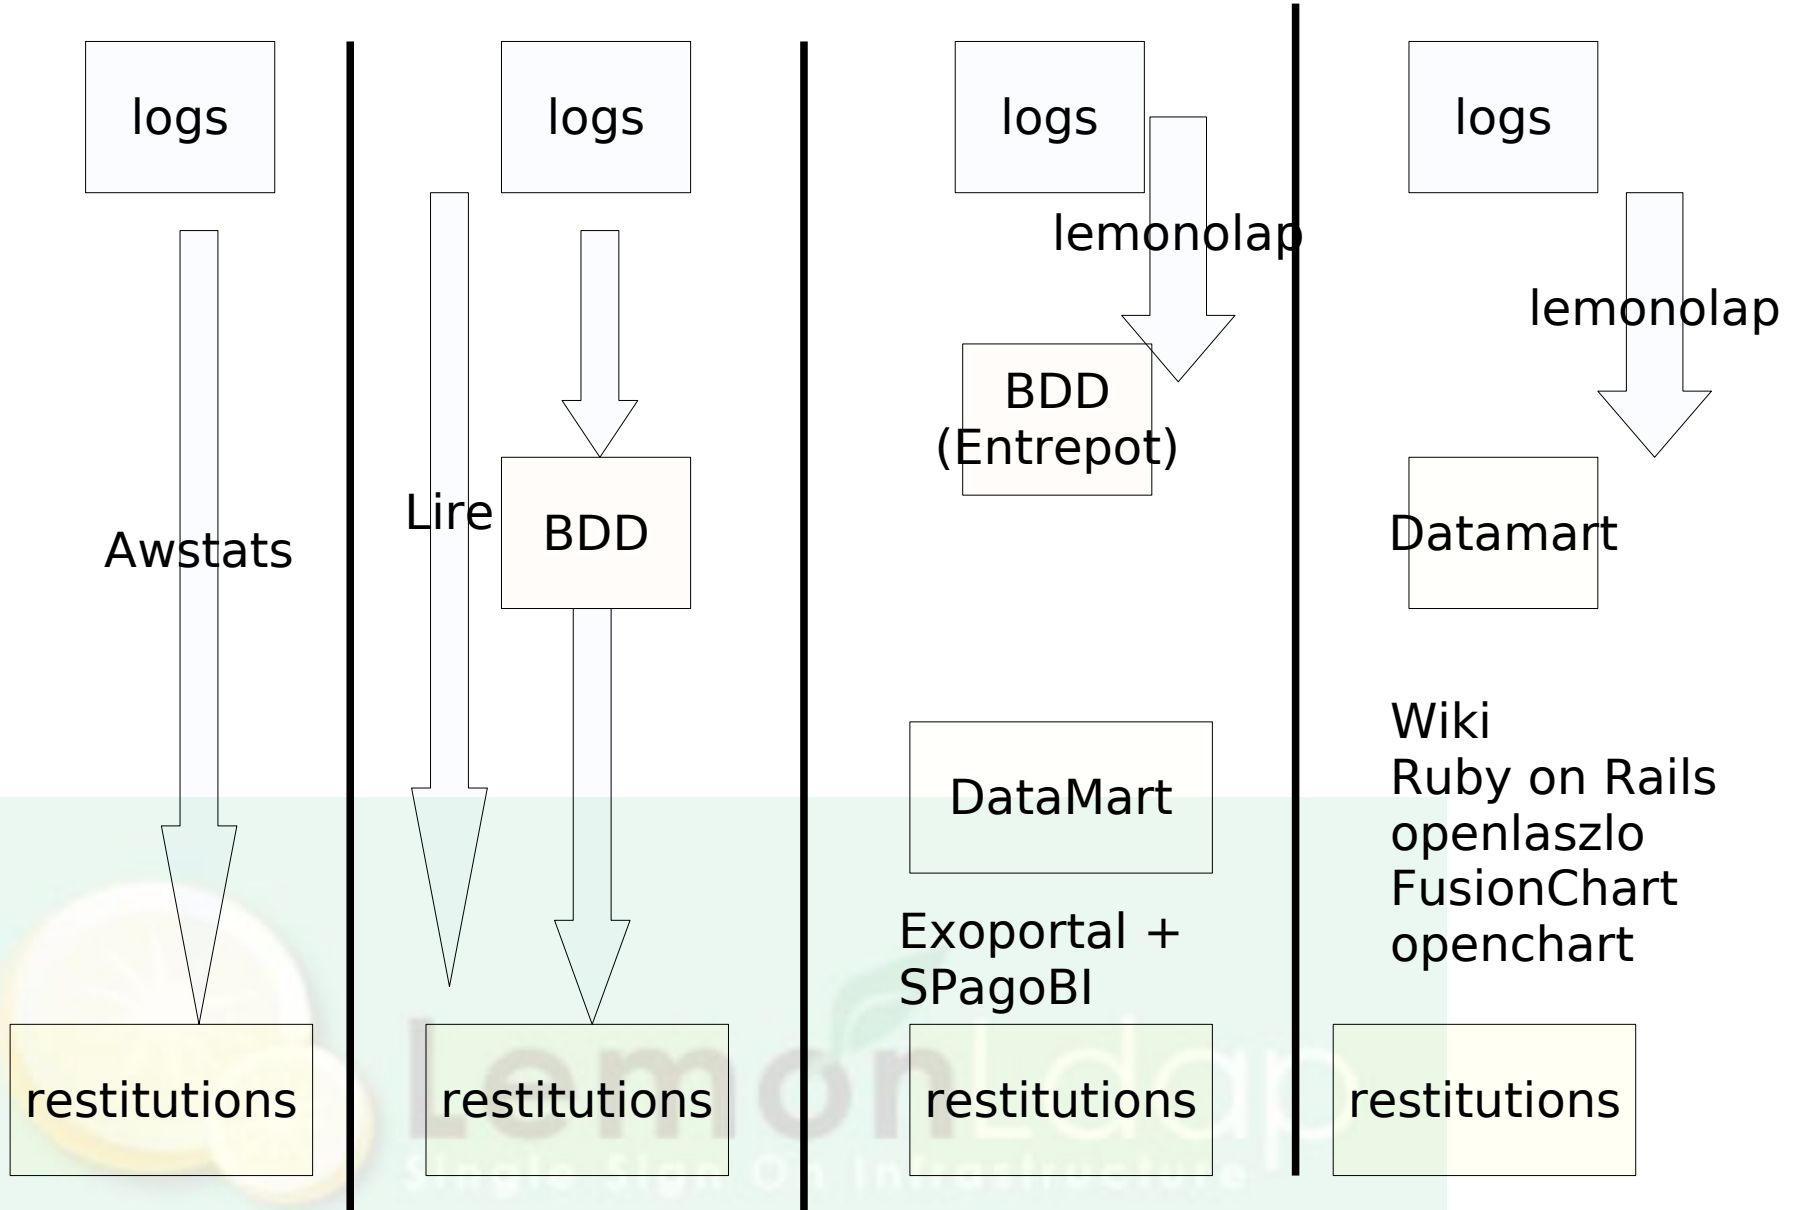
logs

Awstats

restitutions

logs

Lire

BDD

restitutions

logs

lemonolap

BDD
(Entrepot)

DataMart

Exoportal +
SPagoBI

restitutions

logs

lemonolap

Datamart

Wiki
Ruby on Rails
openlaszlo
FusionChart
openchart

restitutions

LemonLdap
Single Sign On Infrastructure